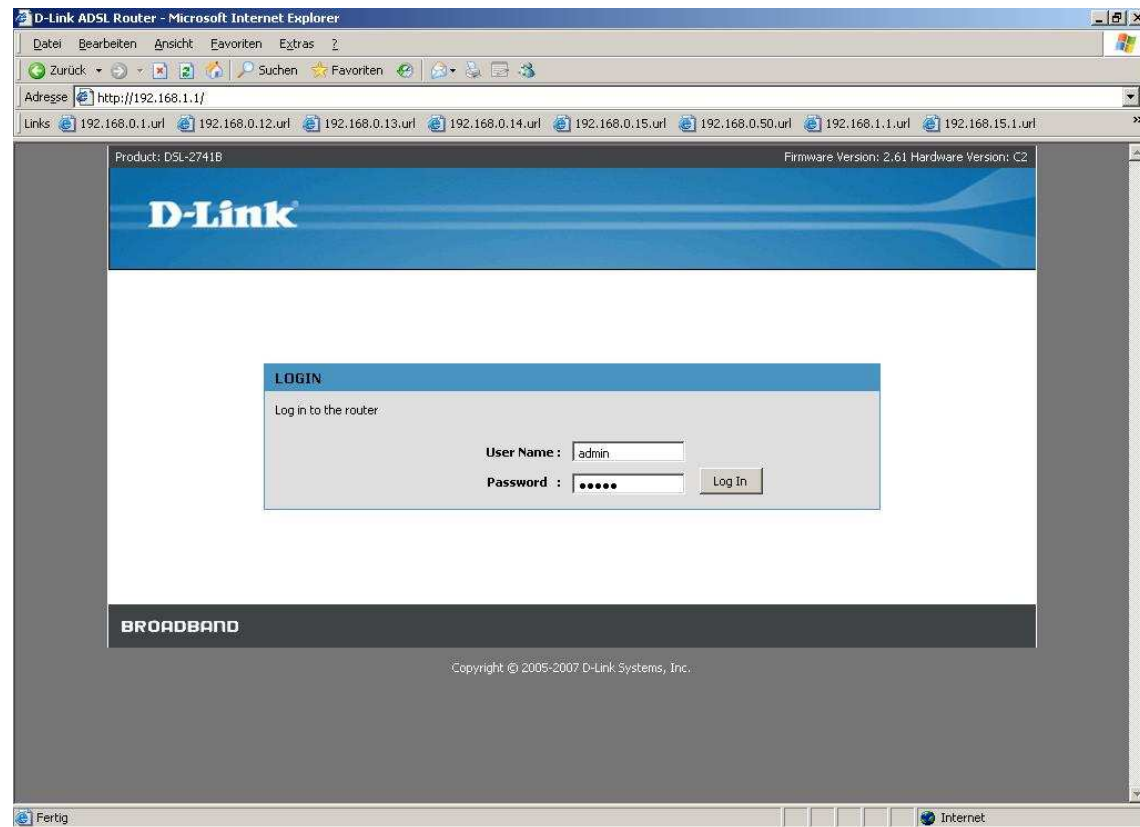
D-Link ADSL Router - Microsoft Internet Explorer

Datei Bearbeiten Ansicht Favoriten Extras ?

Zurück Suchen Favoriten

Adresse http://192.168.1.1/

Links 192.168.0.1.url 192.168.0.12.url 192.168.0.13.url 192.168.0.14.url 192.168.0.15.url 192.168.0.50.url 192.168.1.1.url 192.168.15.1.url

Product: DSL-2741B

Firmware Version: 2.61 Hardware Version: C2

D-Link

LOGIN

Log in to the router

User Name : admin

Password : •••••

Log In

BROADBAND

Copyright © 2005-2007 D-Link Systems, Inc.

Fertig

Internet